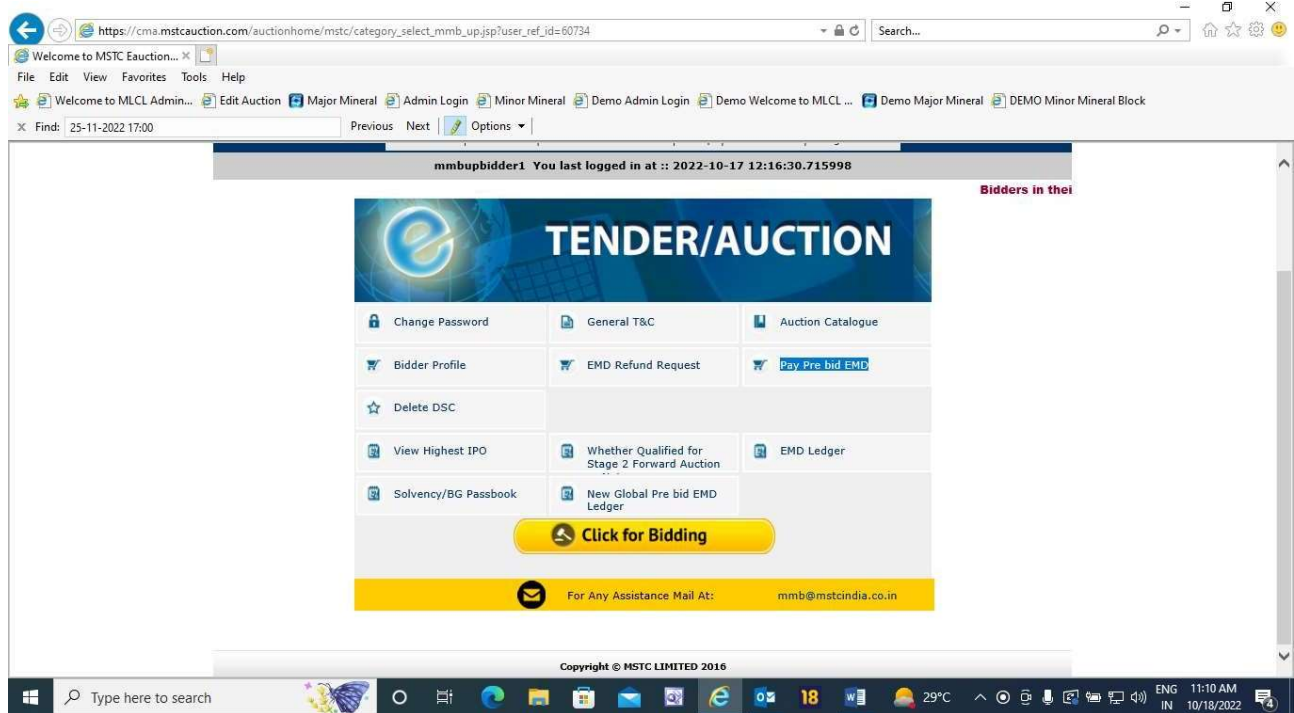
https://cma.mstcauction.com/auctionhome/mstc/category_select_mmb_up.jsp?user_ref_id=60734

Search...

Welcome to MSTC Eauction... ×

File Edit View Favorites Tools Help

Welcome to MLCL Admin... Edit Auction Major Mineral Admin Login Minor Mineral Demo Admin Login Demo Welcome to MLCL ... Demo Major Mineral DEMO Minor Mineral Block

× Find: 25-11-2022 17:00 Previous Next Options

mmbupbidder1 You last logged in at :: 2022-10-17 12:16:30.715998

Bidders in thei

TENDER/AUCTION

Change Password

General T&C

Auction Catalogue

Bidder Profile

EMD Refund Request

Pay Pre bid EMD

Delete DSC

View Highest IPO

Whether Qualified for Stage 2 Forward Auction

EMD Ledger

Solvency/BG Passbook

New Global Pre bid EMD Ledger

Click for Bidding

For Any Assistance Mail At: mmb@mstcindia.co.in

Copyright © MSTC LIMITED 2016

Type here to search

18

29°C

ENG IN 11:10 AM 10/18/2022

4